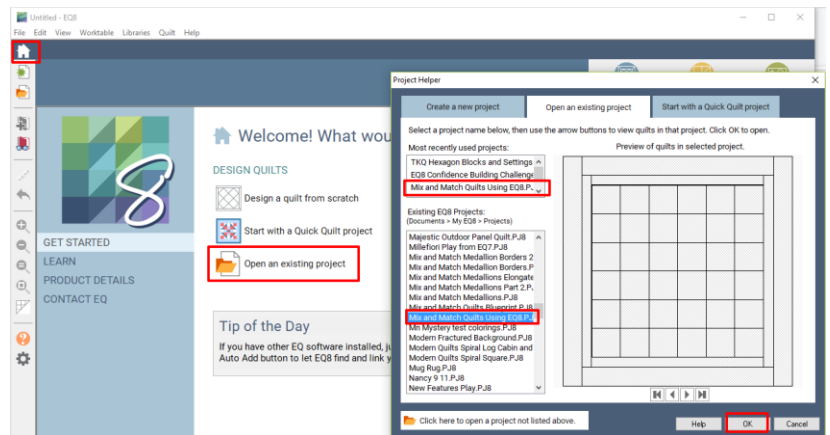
Untitled - EQ8
File Edit View Worktable Libraries Quilt Help

Welcome! What wou

DESIGN QUILTS

Design a quilt from scratch

Start with a Quick Quilt project

Open an existing project

GET STARTED
LEARN
PRODUCT DETAILS
CONTACT EQ

Tip of the Day

If you have other EQ software installed, ju
Auto Add button to let EQ8 find and link y

Project Helper

Create a new project
Open an existing project
Start with a Quick Quilt project

Select a project name below, then use the arrow buttons to view quilts in that project. Click OK to open.

Most recently used projects:
TKQ Hexagon Blocks and Settings
EQ8 Confidence Building Challeng
Mix and Match Quilts Using EQ8.P

Existing EQ8 Projects:
(Documents > My EQ8 > Projects)
Majestic Outdoor Panel Quilt.PJ8
Millefiori Play from EQ7.PJ8
Mix and Match Medallion Borders 2
Mix and Match Medallion Borders.P
Mix and Match Medallions Elongate
Mix and Match Medallions Part 2.P
Mix and Match Medallions.PJ8
Mix and Match Quilts Blueprint.PJ8
Mix and Match Quilts Using EQ8.PJ
Mn Mystery test colorings.PJ8
Modern Fractured Background.PJ8
Modern Quilts Spiral Log Cabin and
Modern Quilts Spiral Square.PJ8
Mug Rug.PJ8
Nancy 9 11.PJ8
New Features Play.PJ8

Preview of quilts in selected project.

Click here to open a project not listed above.

Help
OK
Cancel